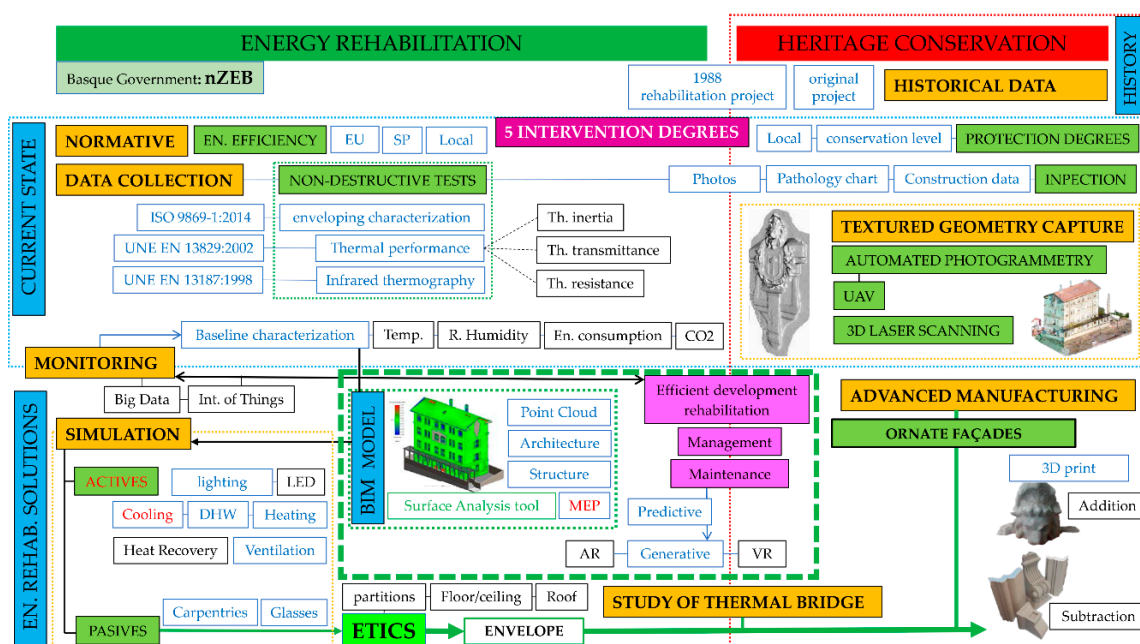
ENERGY REHABILITATION

Basque Government: nZEB

HERITAGE CONSERVATION

HISTORY

1988 rehabilitation project

original project

HISTORICAL DATA

CURRENT STATE

NORMATIVE

EN. EFFICIENCY

EU

SP

Local

5 INTERVENTION DEGREES

Local

conservation level

PROTECTION DEGREES

DATA COLLECTION

NON-DESTRUCTIVE TESTS

Photos

Pathology chart

Construction data

INPECTION

ISO 9869-1:2014

enveloping characterization

Th. inertia

UNE EN 13829:2002

Thermal performance

Th. transmittance

UNE EN 13187:1998

Infrared thermography

Th. resistance

TEXTURED GEOMETRY CAPTURE

AUTOMATED PHOTOGRAMMETRY

UAV

3D LASER SCANNING

Baseline characterization

Temp.

R. Humidity

En. consumption

CO2

MONITORING

Big Data

Int. of Things

EN. REHAB. SOLUTIONS

SIMULATION

BIM MODEL

Point Cloud

Architecture

Structure

Surface Analysis tool

MEP

Efficient development rehabilitation

Management

Maintenance

Predictive

AR

Generative

VR

ADVANCED MANUFACTURING

ORNATE FAÇADES

3D print

Addition

Subtraction

ACTIVES

lighting

LED

Cooling

DHW

Heating

Heat Recovery

Ventilation

Carpentries

Glasses

PASIVES

partitions

Floor/ceiling

Roof

ETICS

ENVELOPE

STUDY OF THERMAL BRIDGE